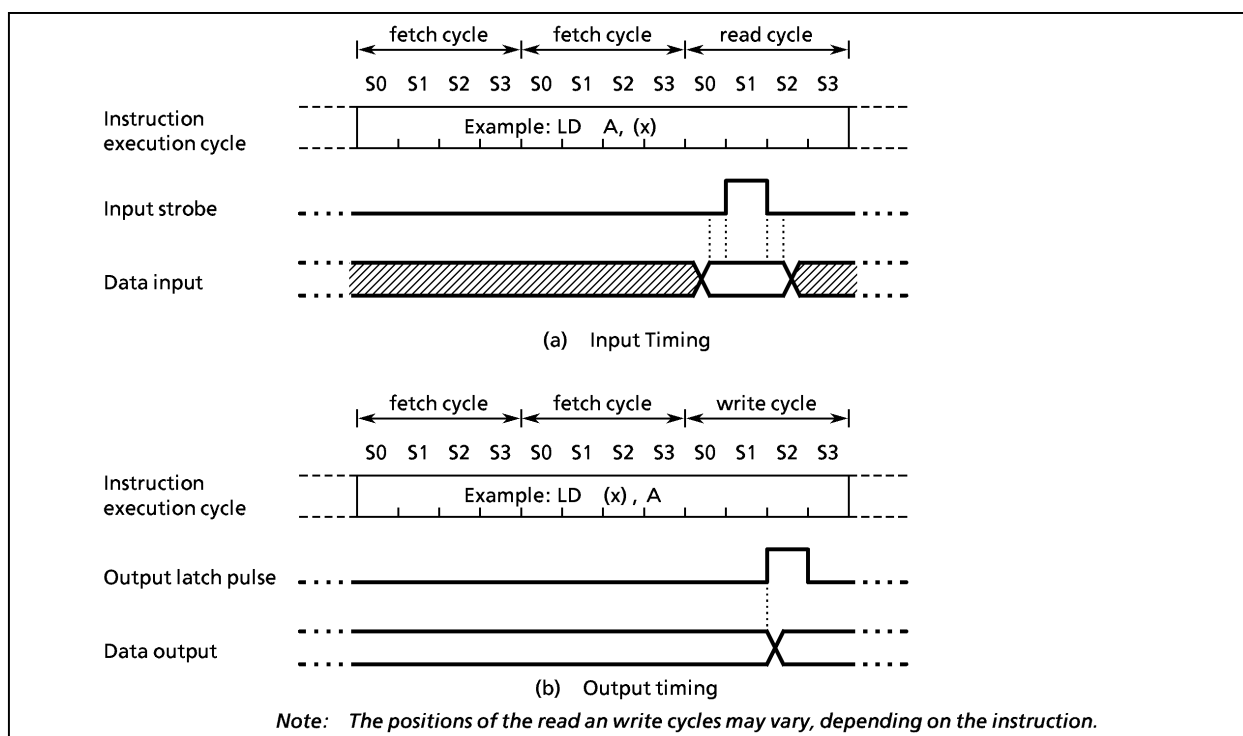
fetch cycle fetch cycle read cycle

S0 S1 S2 S3 S0 S1 S2 S3 S0 S1 S2 S3

Instruction execution cycle

Example: LD A, (x)

Input strobe

Data input

(a) Input Timing

fetch cycle fetch cycle write cycle

S0 S1 S2 S3 S0 S1 S2 S3 S0 S1 S2 S3

Instruction execution cycle

Example: LD (x) , A

Output latch pulse

Data output

(b) Output timing

Note: The positions of the read an write cycles may vary, depending on the instruction.